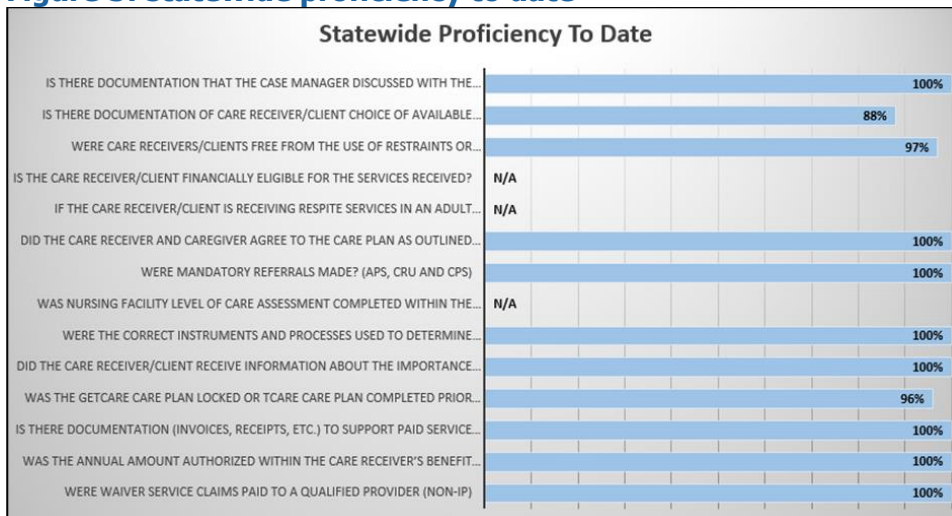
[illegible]

Statewide Proficiency To Date

IS THERE DOCUMENTATION THAT THE CASE MANAGER DISCUSSED WITH THE... 100%

IS THERE DOCUMENTATION OF CARE RECEIVER/CLIENT CHOICE OF AVAILABLE... 88%

WERE CARE RECEIVERS/CLIENTS FREE FROM THE USE OF RESTRAINTS OR... 97%

IS THE CARE RECEIVER/CLIENT FINANCIALLY ELIGIBLE FOR THE SERVICES RECEIVED? N/A

IF THE CARE RECEIVER/CLIENT IS RECEIVING RESPITE SERVICES IN AN ADULT... N/A

DID THE CARE RECEIVER AND CAREGIVER AGREE TO THE CARE PLAN AS OUTLINED... 100%

WERE MANDATORY REFERRALS MADE? (APS, CRU AND CPS) 100%

WAS NURSING FACILITY LEVEL OF CARE ASSESSMENT COMPLETED WITHIN THE... N/A

WERE THE CORRECT INSTRUMENTS AND PROCESSES USED TO DETERMINE... 100%

DID THE CARE RECEIVER/CLIENT RECEIVE INFORMATION ABOUT THE IMPORTANCE... 100%

WAS THE GETCARE CARE PLAN LOCKED OR TCARE CARE PLAN COMPLETED PRIOR... 96%

IS THERE DOCUMENTATION (INVOICES, RECEIPTS, ETC.) TO SUPPORT PAID SERVICE... 100%

WAS THE ANNUAL AMOUNT AUTHORIZED WITHIN THE CARE RECEIVER'S BENEFIT... 100%

WERE WAIVER SERVICE CLAIMS PAID TO A QUALIFIED PROVIDER (NON-IP) 100%